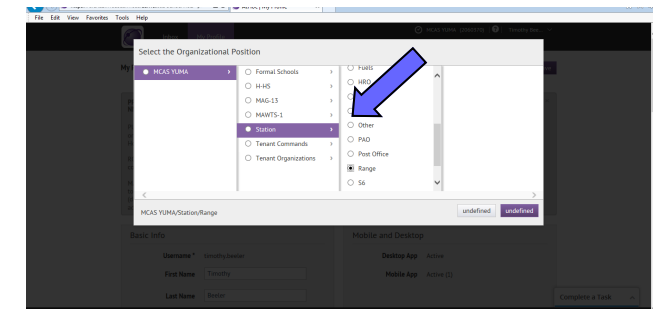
File Edit View Favorites Tools Help

Inbox My Profile

MCAS YUMA

Select the Organizational Position

MCAS YUMA

Formal Schools

H-HS

MAG-13

MAWTS-1

Station

Tenant Commands

Tenant Organizations

Fuels

HRO

Other

PAO

Post Office

Range

S6

MCAS YUMA/Station/Range

undefined undefined

Basic Info:

Username * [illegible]

First Name Timothy

Last Name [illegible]

Mobile and Desktop

Desktop App Active

Mobile App Active

Complete a Task